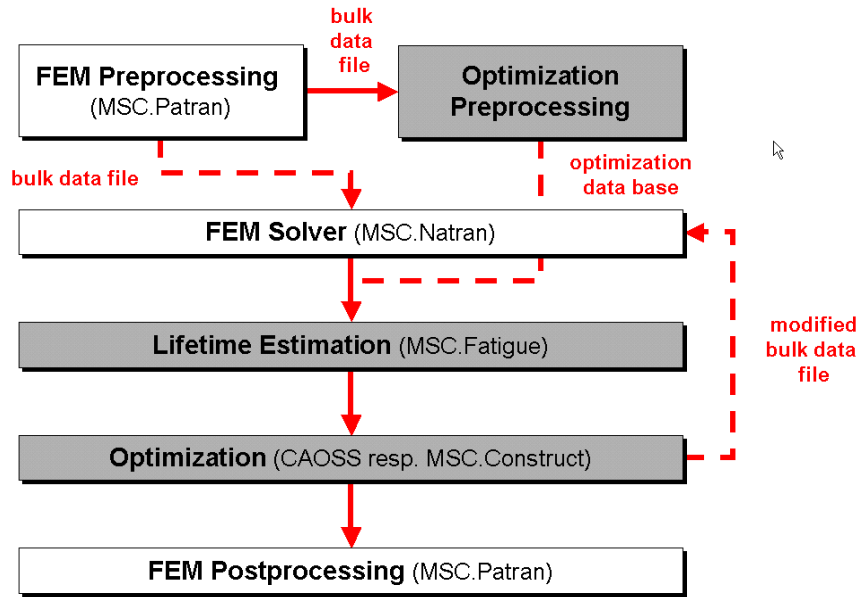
FEM Preprocessing
(MSC.Patran)

bulk data file

Optimization Preprocessing

bulk data file

optimization data base

FEM Solver (MSC.Natran)

Lifetime Estimation (MSC.Fatigue)

modified bulk data file

Optimization (CAOSS resp. MSC.Construct)

FEM Postprocessing (MSC.Patran)